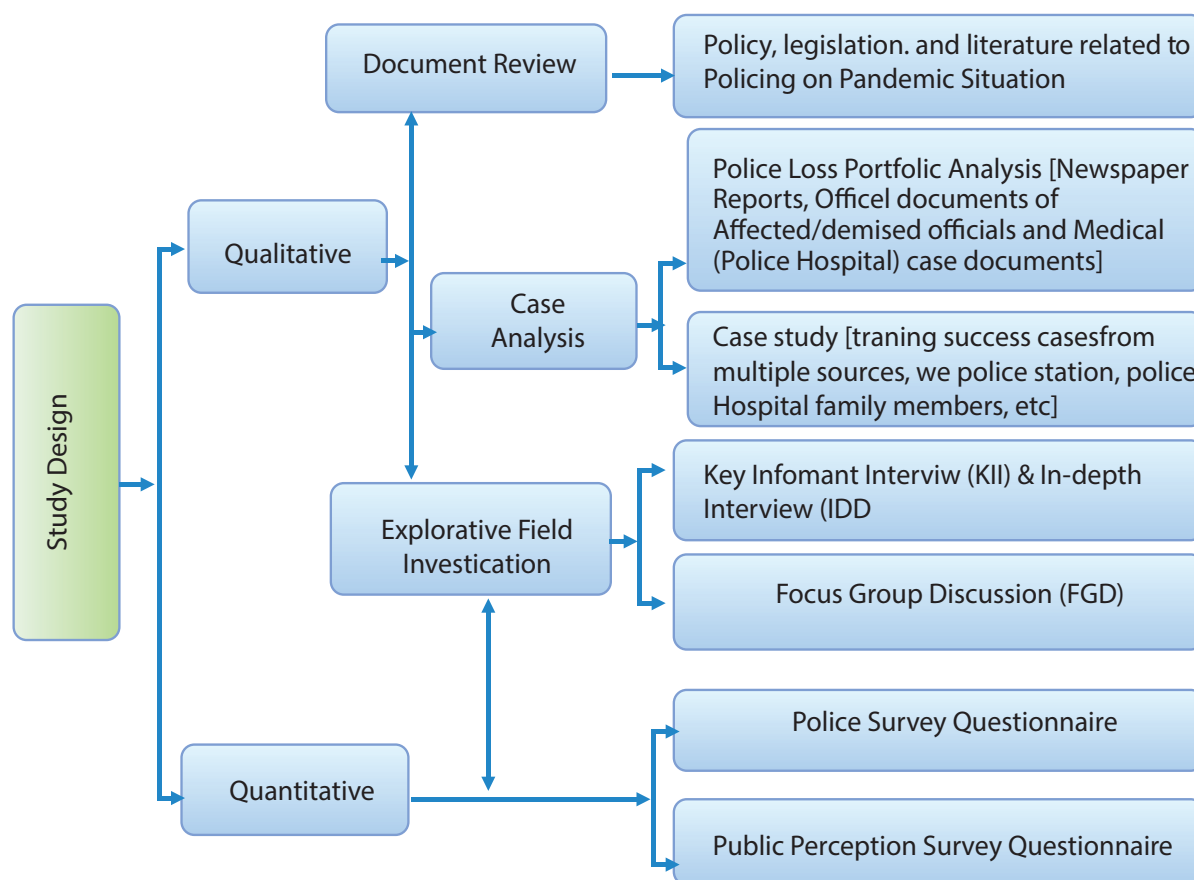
Study Design

Qualitative

Document Review

Policy, legislation. and literature related to Policing on Pandemic Situation

Case Analysis

Police Loss Portfolic Analysis [Newspaper Reports, Officel documents of Affected/demised officials and Medical (Police Hospital) case documents]

Case study [traning success casesfrom multiple sources, we police station, police Hospital family members, etc]

Explorative Field Investication

Key Infomant Interviw (KII) & In-depth Interview (IDD

Focus Group Discussion (FGD)

Quantitative

Police Survey Questionnaire

Public Perception Survey Questionnaire